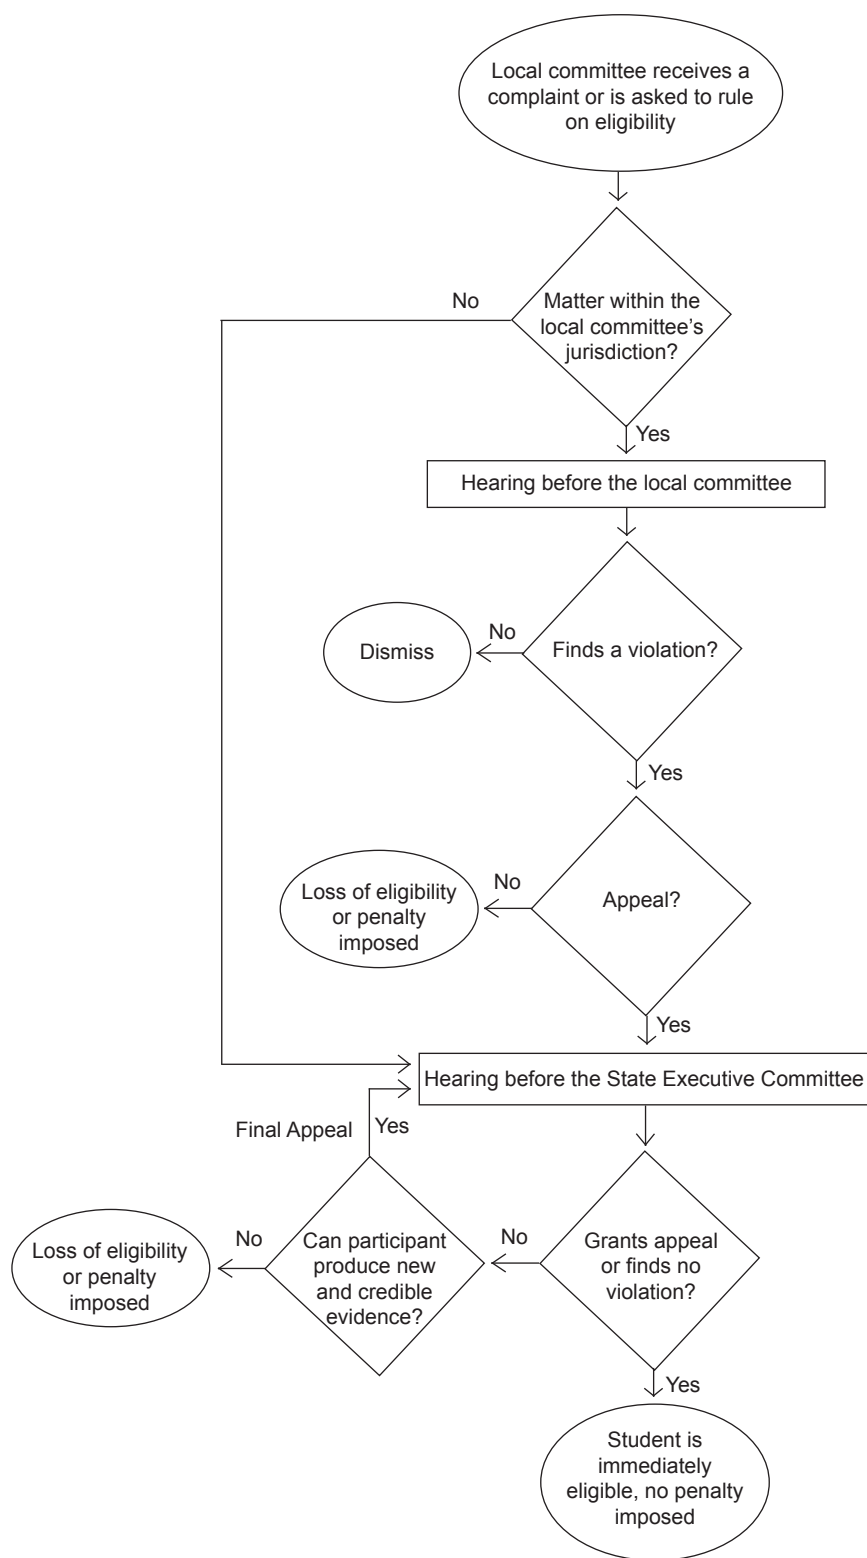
Local committee receives a complaint or is asked to rule on eligibility

No

Matter within the local committee's jurisdiction?

Yes

Hearing before the local committee

Dismiss

No

Finds a violation?

Yes

Loss of eligibility or penalty imposed

No

Appeal?

Yes

Hearing before the State Executive Committee

Final Appeal

Yes

Loss of eligibility or penalty imposed

No

Can participant produce new and credible evidence?

No

Grants appeal or finds no violation?

Yes

Student is immediately eligible, no penalty imposed